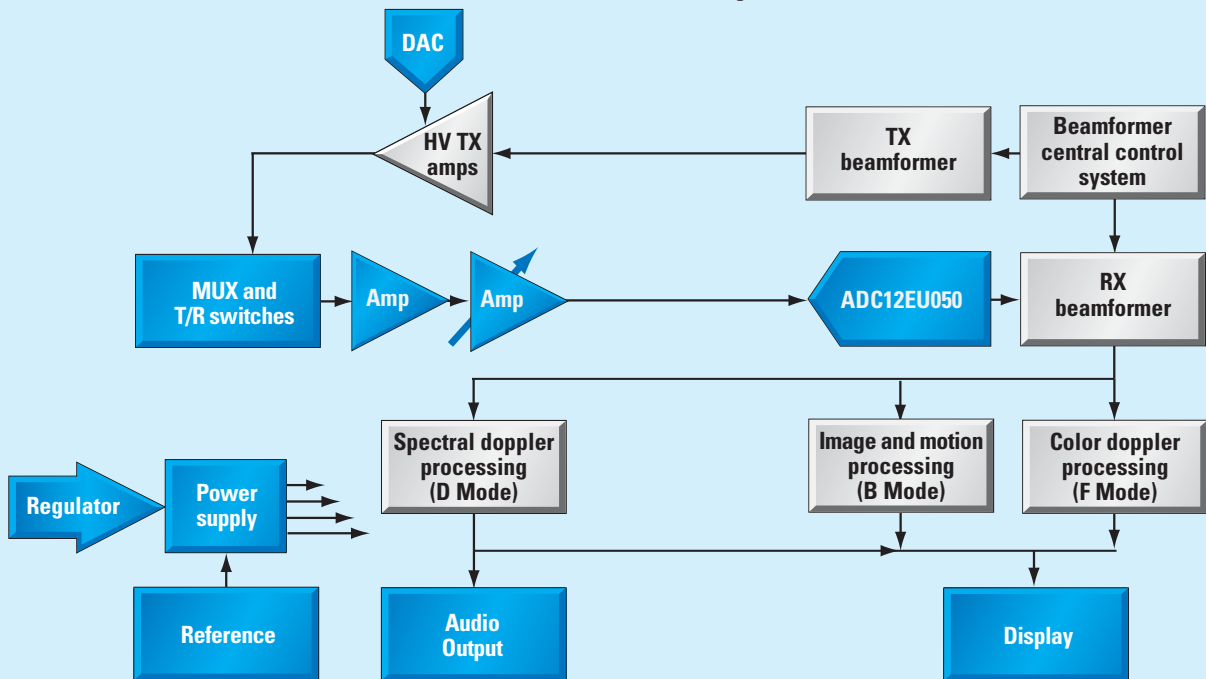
DAC

HV TX amps

TX beamformer

Beamformer central control system

MUX and T/R switches

Amp

Amp

ADC12EU050

RX beamformer

Spectral doppler processing (D Mode)

Image and motion processing (B Mode)

Color doppler processing (F Mode)

Regulator

Power supply

Reference

Audio Output

Display